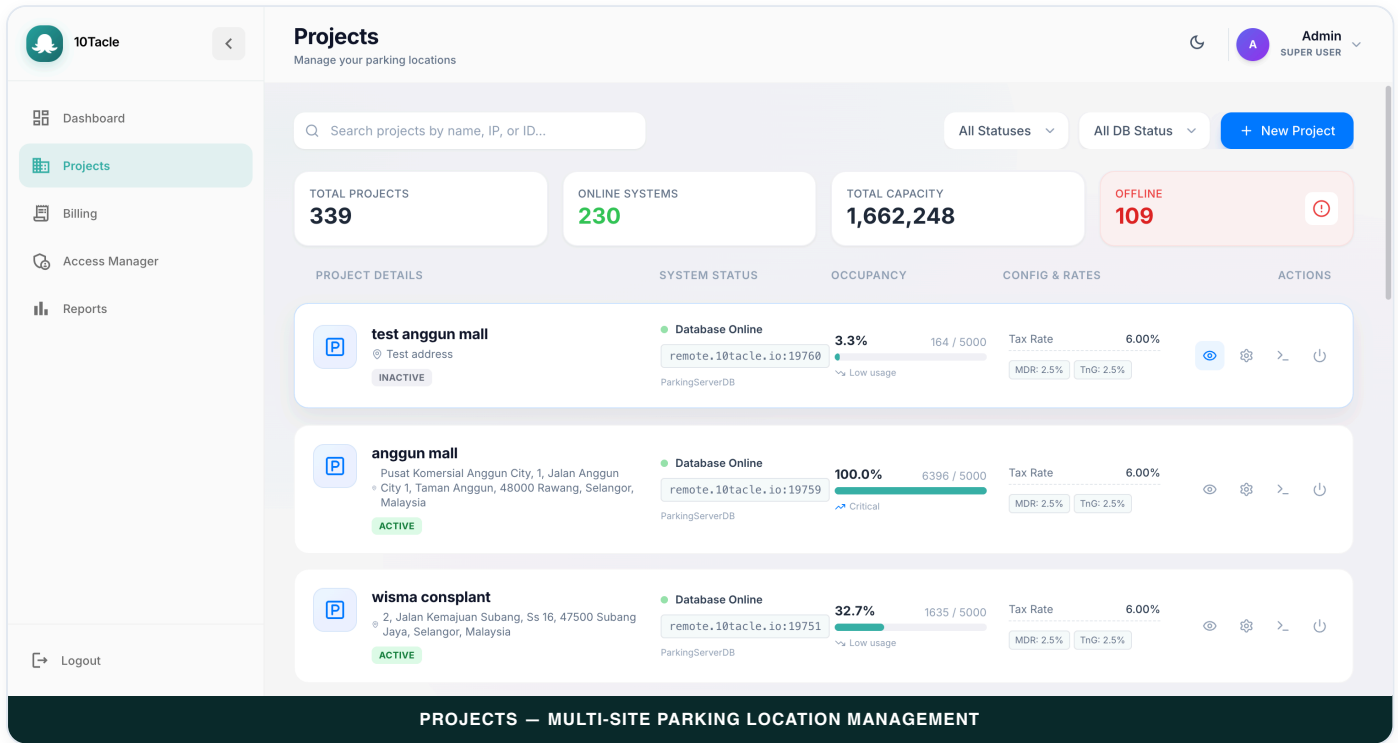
10Tacle

Dashboard
Projects
Billing
Access Manager
Reports

Logout

Projects
Manage your parking locations

A Admin
SUPER USER

Search projects by name, IP, or ID...

All Statuses
All DB Status
+ New Project

TOTAL PROJECTS
339

ONLINE SYSTEMS
230

TOTAL CAPACITY
1,662,248

OFFLINE
109

| PROJECT DETAILS | SYSTEM STATUS | OCCUPANCY | CONFIG & RATES | ACTIONS |
|---|---|---|---|---|
| test anggun mall<br>Test address<br>INACTIVE | Database Online<br>remote.10tacle.io:19760<br>ParkingServerDB | 3.3% 164 / 5000<br>Low usage | Tax Rate 6.00%<br>MDR: 2.5% TnG: 2.5% | |
| anggun mall<br>Pusat Komersial Anggun City, 1, Jalan Anggun City 1, Taman Anggun, 48000 Rawang, Selangor, Malaysia<br>ACTIVE | Database Online<br>remote.10tacle.io:19759<br>ParkingServerDB | 100.0% 6396 / 5000<br>Critical | Tax Rate 6.00%<br>MDR: 2.5% TnG: 2.5% | |
| wisma consplant<br>2, Jalan Kemajuan Subang, Ss 16, 47500 Subang Jaya, Selangor, Malaysia<br>ACTIVE | Database Online<br>remote.10tacle.io:19751<br>ParkingServerDB | 32.7% 1635 / 5000<br>Low usage | Tax Rate 6.00%<br>MDR: 2.5% TnG: 2.5% | |

PROJECTS — MULTI-SITE PARKING LOCATION MANAGEMENT